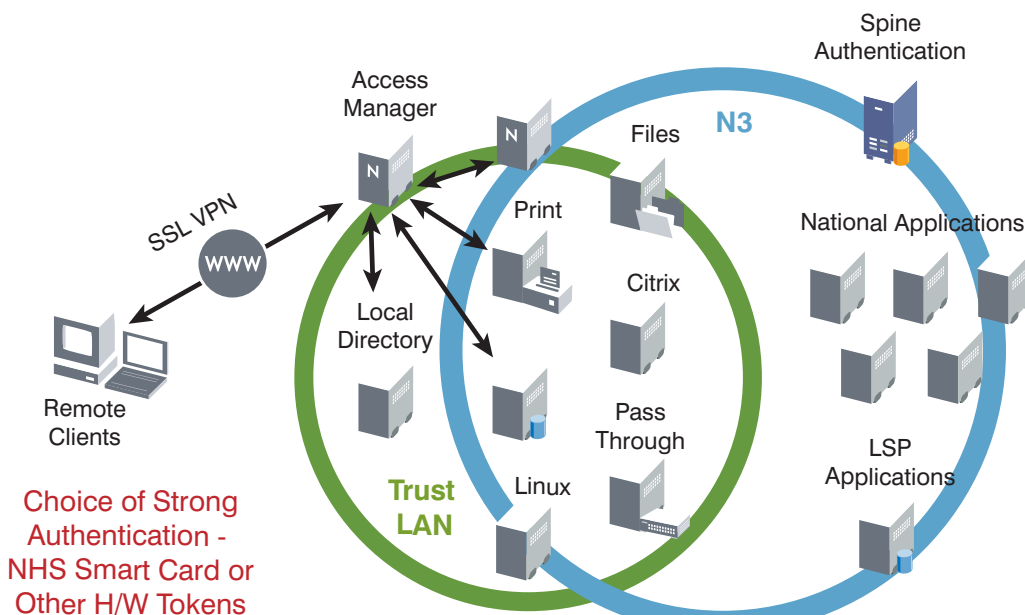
Spine Authentication

Access Manager

N

N

N3

Files

SSL VPN

WWW

Print

National Applications

Citrix

Local Directory

Remote Clients

Pass Through

LSP Applications

Trust LAN

Linux

Choice of Strong Authentication - NHS Smart Card or Other H/W Tokens